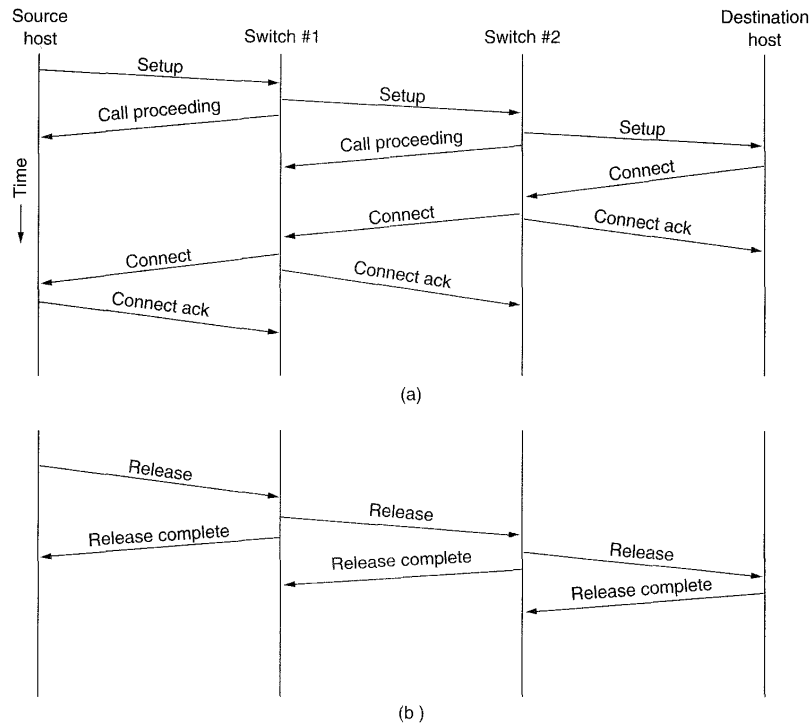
Source host

Switch #1

Switch #2

Destination host

Time

Setup

Call proceeding

Setup

Call proceeding

Setup

Connect

Connect

Connect ack

Connect

Connect ack

Connect ack

(a)

Release

Release

Release complete

Release complete

Release

Release complete

(b )